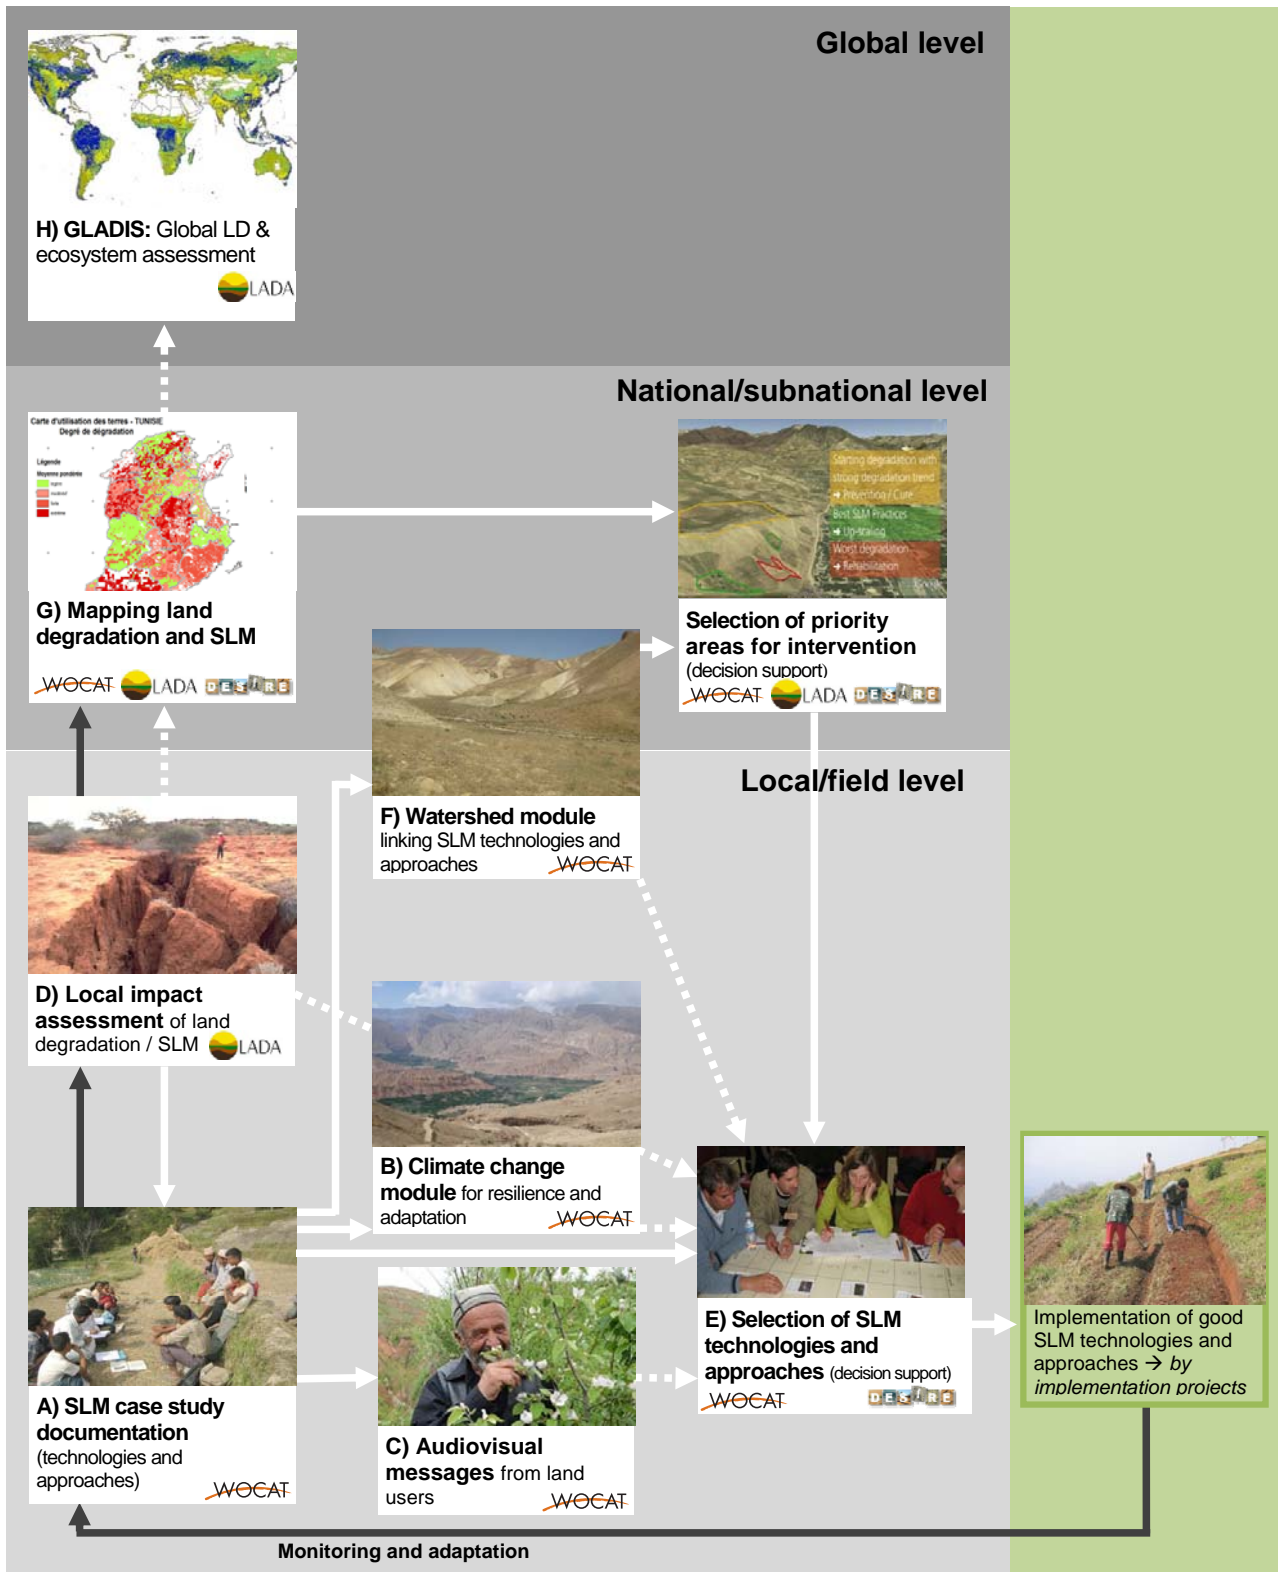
Global level

H) GLADIS: Global LD & ecosystem assessment
LADA

National/subnational level

Carte d'utilisation des terres - TUNISIE
Degré de dégradation

G) Mapping land degradation and SLM
WOCAT LADA DESIRE

Starting degradation with strong degradation trend
→ Prevention / Cure
Best SLM Practices
→ Up-scaling
Worst degradation
→ Rehabilitation

Selection of priority areas for intervention (decision support)
WOCAT LADA DESIRE

Local/field level

F) Watershed module linking SLM technologies and approaches
WOCAT

D) Local impact assessment of land degradation / SLM
LADA

B) Climate change module for resilience and adaptation
WOCAT

E) Selection of SLM technologies and approaches (decision support)
WOCAT DESIRE

Implementation of good SLM technologies and approaches → by implementation projects

A) SLM case study documentation (technologies and approaches)
WOCAT

C) Audiovisual messages from land users
WOCAT

Monitoring and adaptation